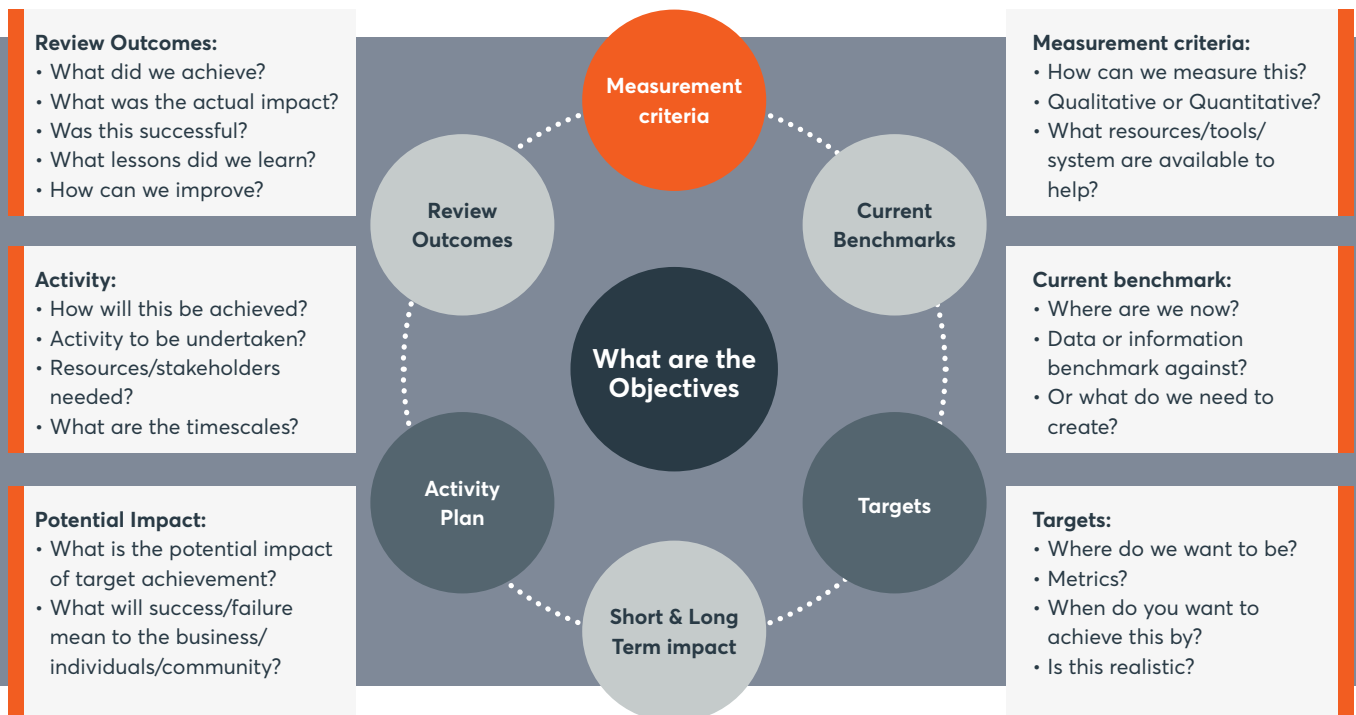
Review Outcomes:
• What did we achieve?
• What was the actual impact?
• Was this successful?
• What lessons did we learn?
• How can we improve?

Activity:
• How will this be achieved?
• Activity to be undertaken?
• Resources/stakeholders needed?
• What are the timescales?

Potential Impact:
• What is the potential impact of target achievement?
• What will success/failure mean to the business/individuals/community?

Measurement criteria

Review Outcomes

Current Benchmarks

What are the Objectives

Activity Plan

Targets

Short & Long Term impact

Measurement criteria:
• How can we measure this?
• Qualitative or Quantitative?
• What resources/tools/system are available to help?

Current benchmark:
• Where are we now?
• Data or information benchmark against?
• Or what do we need to create?

Targets:
• Where do we want to be?
• Metrics?
• When do you want to achieve this by?
• Is this realistic?